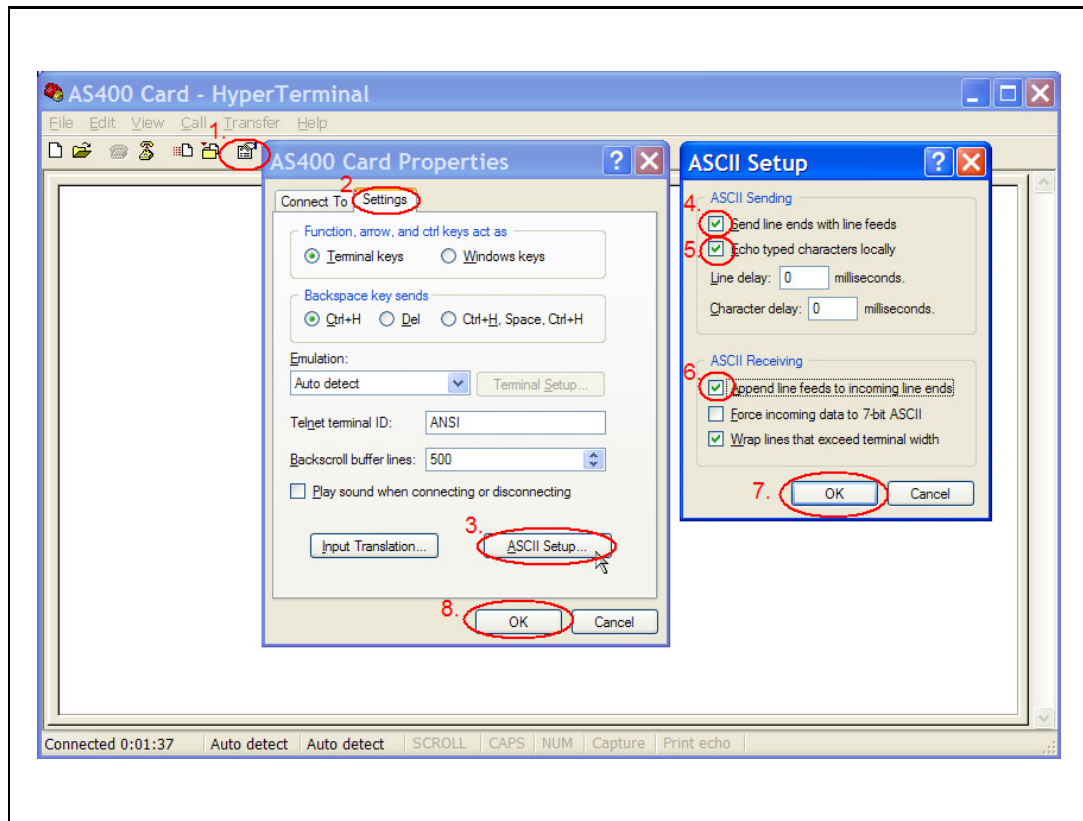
AS400 Card - HyperTerminal

File Edit View Call Transfer Help

1.

AS400 Card Properties

2.

Connect To Settings

Function, arrow, and ctrl keys act as
Terminal keys
Windows keys

Backspace key sends
Ctrl+H
Del
Ctrl+H, Space, Ctrl+H

Emulation:
Auto detect
Terminal Setup...

Telnet terminal ID: ANSI

Backscroll buffer lines: 500

Play sound when connecting or disconnecting

3.

Input Translation...
ASCII Setup...

8.

OK
Cancel

ASCII Setup

ASCII Sending
4. Send line ends with line feeds
5. Echo typed characters locally
Line delay: 0 milliseconds.
Character delay: 0 milliseconds.

ASCII Receiving
6. Append line feeds to incoming line ends
Force incoming data to 7-bit ASCII
Wrap lines that exceed terminal width

7. OK
Cancel

Connected 0:01:37 | Auto detect | Auto detect | SCROLL | CAPS | NUM | Capture | Print echo